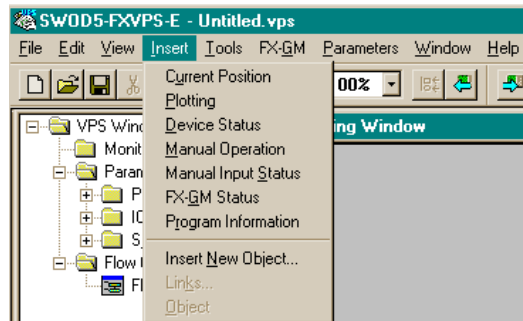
SW0D5-FXVPS-E - Untitled.vps

File Edit View Insert Tools FX-GM Parameters Window Help

00%

VPS Wind
Monit
Param
P
IC
S
Flow
Fl

ing Window

Current Position
Plotting
Device Status
Manual Operation
Manual Input Status
FX-GM Status
Program Information
Insert New Object...
Links...
Object